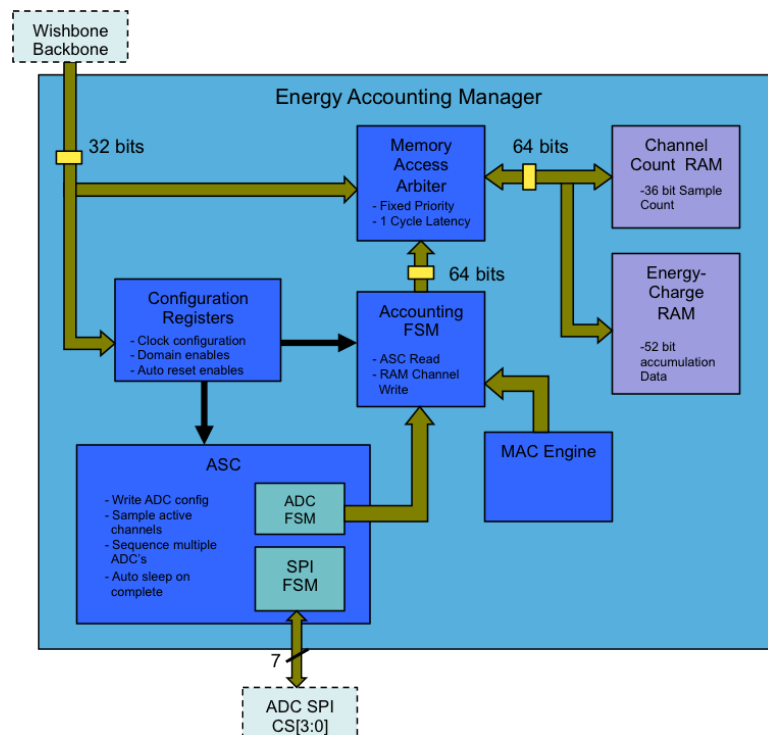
Wishbone Backbone

Energy Accounting Manager

32 bits

Memory Access Arbiter
- Fixed Priority
- 1 Cycle Latency

64 bits

Channel Count RAM
-36 bit Sample Count

64 bits

Energy-Charge RAM
-52 bit accumulation Data

Configuration Registers
- Clock configuration
- Domain enables
- Auto reset enables

Accounting FSM
- ASC Read
- RAM Channel Write

MAC Engine

ASC
- Write ADC config
- Sample active channels
- Sequence multiple ADC's
- Auto sleep on complete

ADC FSM

SPI FSM

7

ADC SPI CS[3:0]